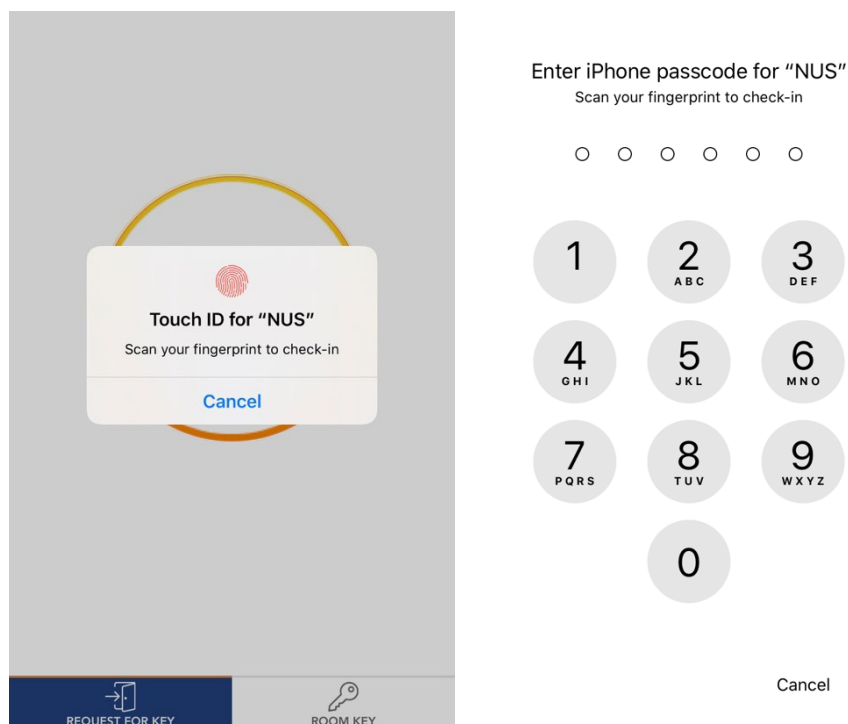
Touch ID for "NUS"
Scan your fingerprint to check-in
Cancel

REQUEST FOR KEY
ROOM KEY

Enter iPhone passcode for "NUS"
Scan your fingerprint to check-in

1
2 ABC
3 DEF
4 GHI
5 JKL
6 MNO
7 PQRS
8 TUV
9 WXYZ
0

Cancel